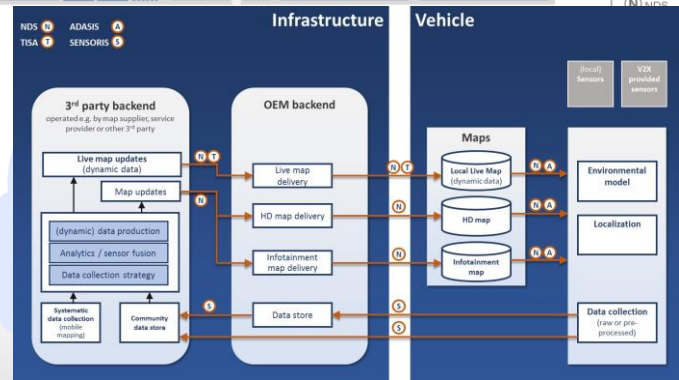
(N) NDS

NDS N ADASIS A
TISA T SENSORIS S

Infrastructure

Vehicle

3rd party backend
operated e.g. by map supplier, service provider or other 3rd party

Live map updates
(dynamic data)

Map updates

(dynamic) data production
Analytics / sensor fusion
Data collection strategy

Systematic data collection
(mobile mapping)

Community data store

OEM backend

Live map delivery

HD map delivery

Infotainment map delivery

Data store

N T
N
N T
N
N
S
S
S

Maps

Local Live Map
(dynamic data)

HD map

Infotainment map

N A
N A
N A

(local) Sensors

V2X provided sensors

Environmental model

Localization

Data collection
(raw or pre-processed)